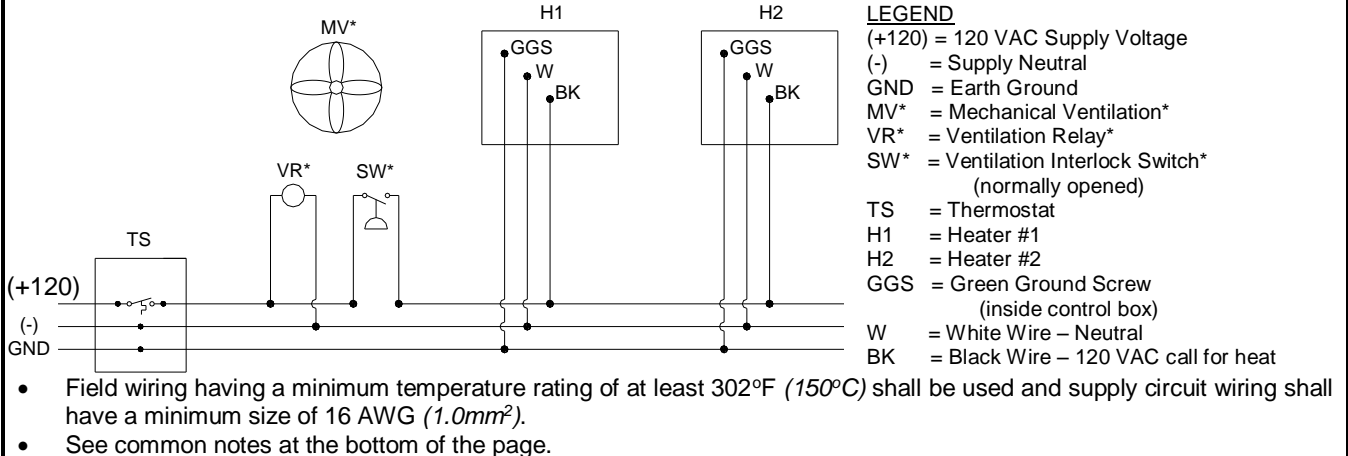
MV*

H1

GGS
W
BK

H2

GGS
W
BK

VR*
SW*

TS

(+120)
(-)
GND

LEGEND
(+120) = 120 VAC Supply Voltage
(-) = Supply Neutral
GND = Earth Ground
MV* = Mechanical Ventilation*
VR* = Ventilation Relay*
SW* = Ventilation Interlock Switch* (normally opened)
TS = Thermostat
H1 = Heater #1
H2 = Heater #2
GGS = Green Ground Screw (inside control box)
W = White Wire – Neutral
BK = Black Wire – 120 VAC call for heat

• Field wiring having a minimum temperature rating of at least 302°F *(150°C)* shall be used and supply circuit wiring shall have a minimum size of 16 AWG *(1.0mm$^2$)*.
• See common notes at the bottom of the page.